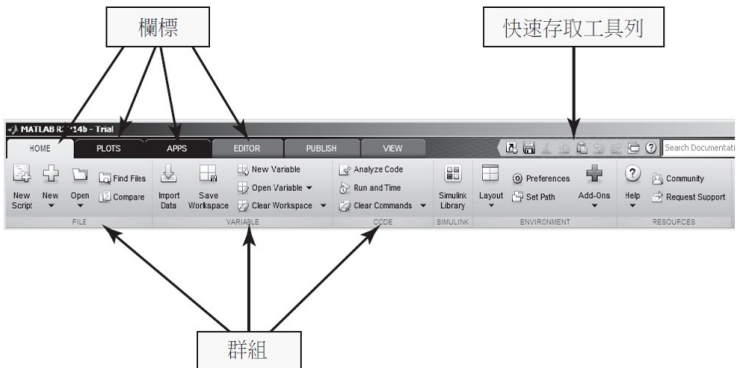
欄標

快速存取工具列

MATLAB R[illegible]14b - Trial

HOME PLOTS APPS EDITOR PUBLISH VIEW

Search Documentati

New Script
New
Open
Find Files
Compare
FILE

Import Data
Save Workspace
New Variable
Open Variable
Clear Workspace
VARIABLE

Analyze Code
Run and Time
Clear Commands
CODE

Simulink Library
SIMULINK

Layout
Preferences
Set Path
Add-Ons
ENVIRONMENT

Help
Community
Request Support
RESOURCES

群組